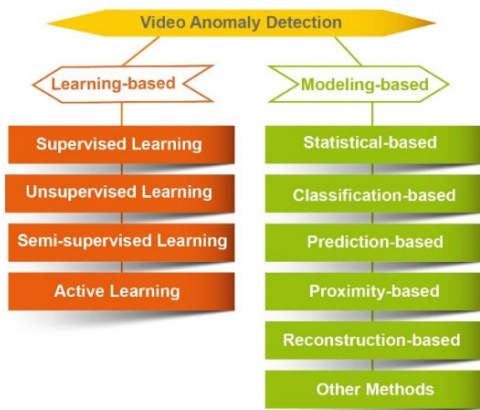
Video Anomaly Detection

Learning-based

Supervised Learning

Unsupervised Learning

Semi-supervised Learning

Active Learning

Modeling-based

Statistical-based

Classification-based

Prediction-based

Proximity-based

Reconstruction-based

Other Methods